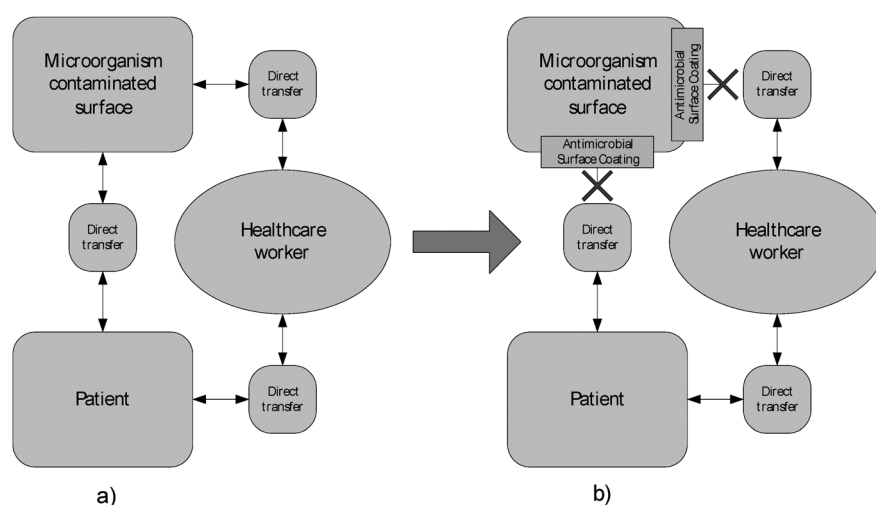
Microorganism contaminated surface

Direct transfer

Direct transfer

Healthcare worker

Patient

Direct transfer

a)

Microorganism contaminated surface

Antimicrobial Surface Coating

Direct transfer

Antimicrobial Surface Coating

Direct transfer

Healthcare worker

Patient

Direct transfer

b)